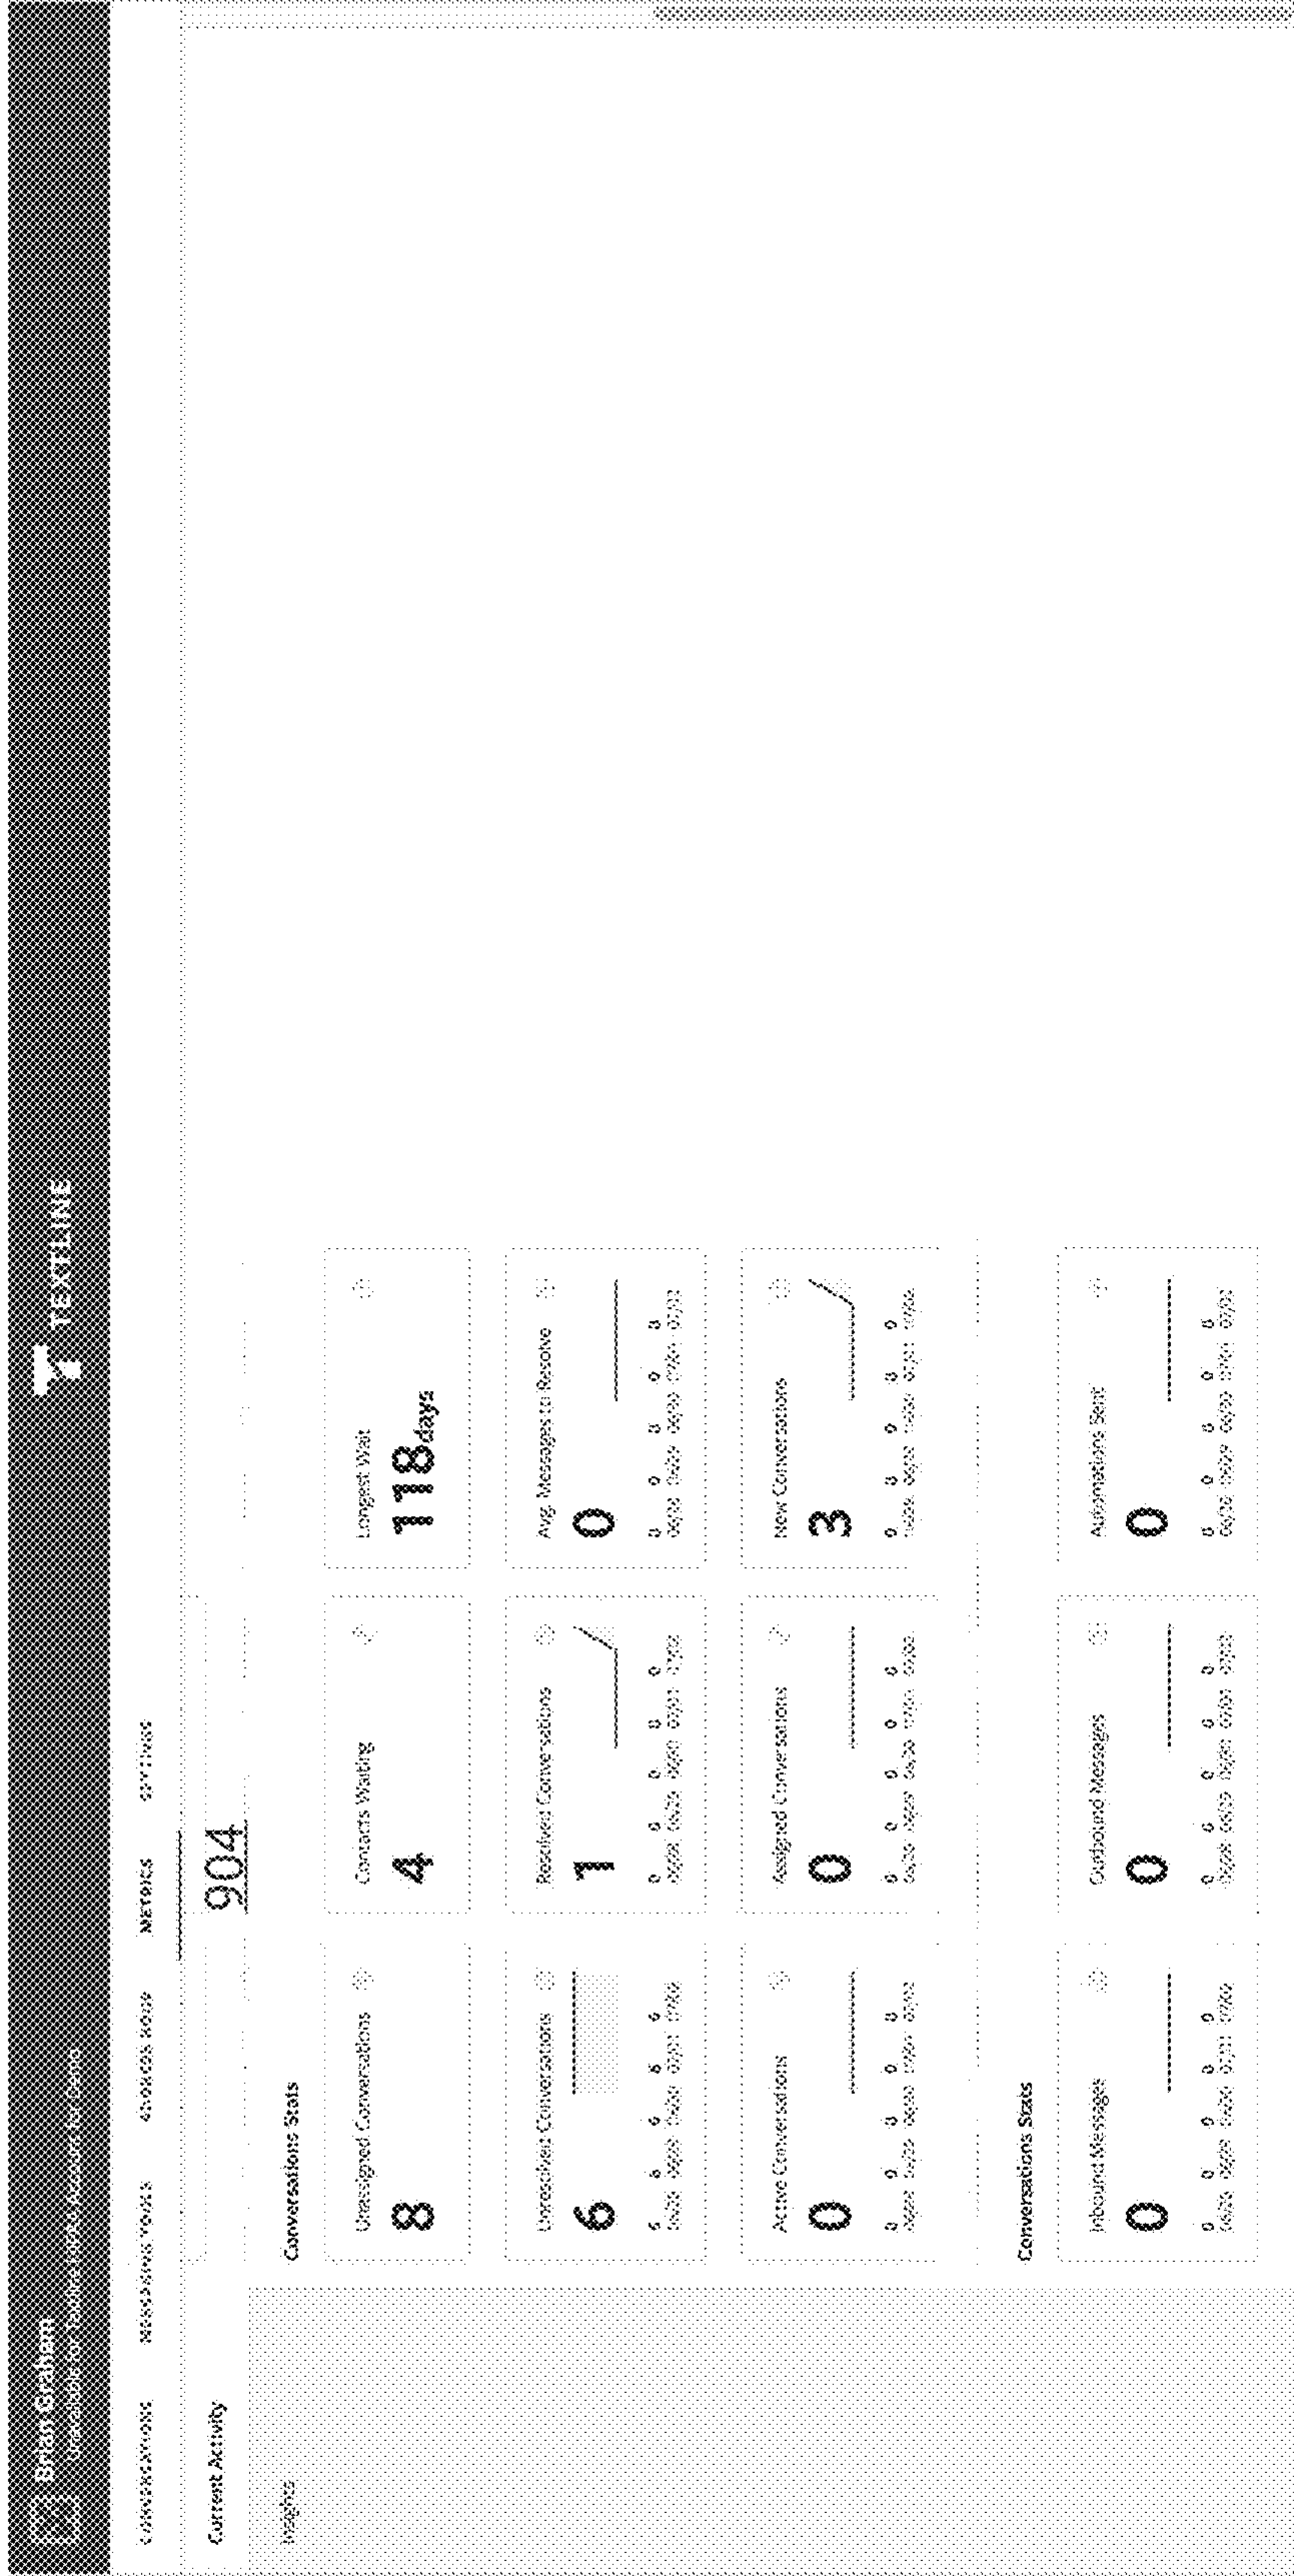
Brian Graham
Unavailable for Textline Demo Account for Demo

TEXTLINE

CONVERSATIONS MESSAGING TOOLS ADDRESS BOOK METRICS SETTINGS

Current Activity

904

Insights

Conversations Stats

Unassigned Conversations
8

Contacts Waiting
4

Longest Wait
118days

Unresolved Conversations
6

Resolved Conversations
1

Avg. Messages to Resolve
0

Active Conversations
0

Assigned Conversations
0

New Conversations
3

Conversations Stats

Inbound Messages
0

Outbound Messages
0

Automations Sent
0